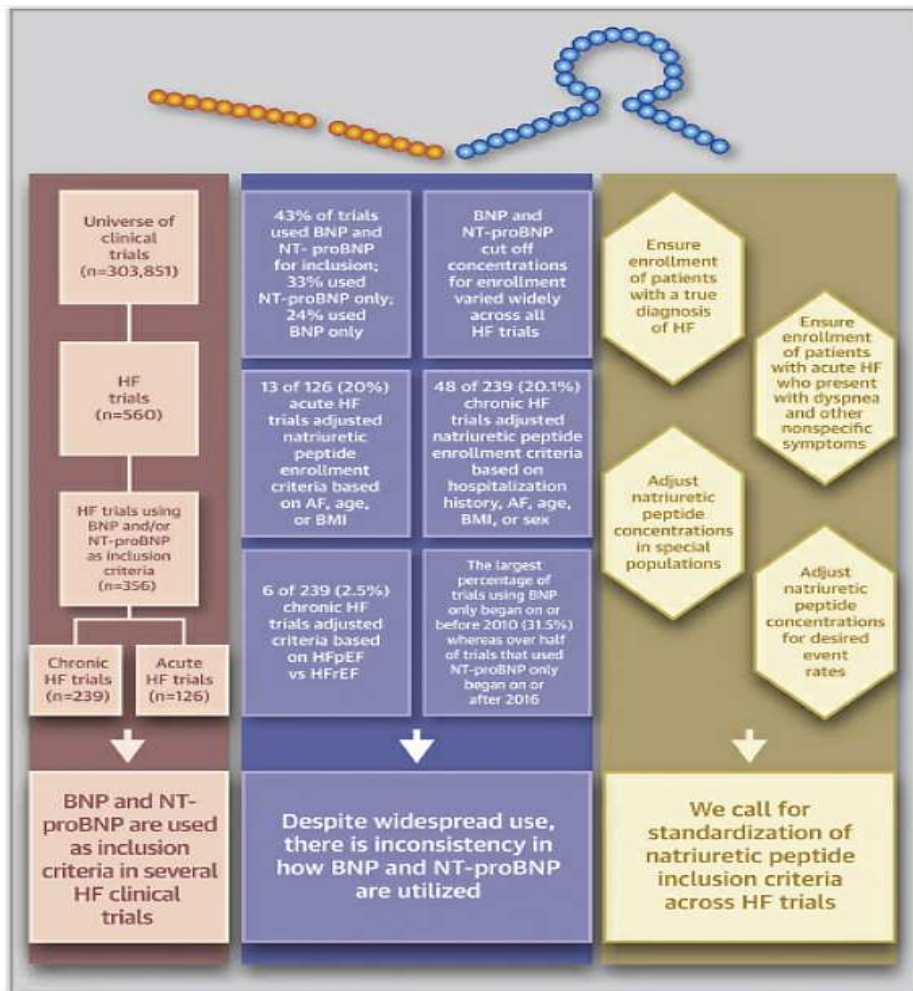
Universe of clinical trials (n=303,851)

HF trials (n=560)

HF trials using BNP and/or NT-proBNP as inclusion criteria (n=356)

Chronic HF trials (n=239)

Acute HF trials (n=126)

BNP and NT-proBNP are used as inclusion criteria in several HF clinical trials

43% of trials used BNP and NT- proBNP for inclusion; 33% used NT-proBNP only; 24% used BNP only

BNP and NT-proBNP cut off concentrations for enrollment varied widely across all HF trials

13 of 126 (20%) acute HF trials adjusted natriuretic peptide enrollment criteria based on AF, age, or BMI

48 of 239 (20.1%) chronic HF trials adjusted natriuretic peptide enrollment criteria based on hospitalization history, AF, age, BMI, or sex

6 of 239 (2.5%) chronic HF trials adjusted criteria based on HFpEF vs HFrEF

The largest percentage of trials using BNP only began on or before 2010 (31.5%) whereas over half of trials that used NT-proBNP only began on or after 2016

Despite widespread use, there is inconsistency in how BNP and NT-proBNP are utilized

Ensure enrollment of patients with a true diagnosis of HF

Ensure enrollment of patients with acute HF who present with dyspnea and other nonspecific symptoms

Adjust natriuretic peptide concentrations in special populations

Adjust natriuretic peptide concentrations for desired event rates

We call for standardization of natriuretic peptide inclusion criteria across HF trials